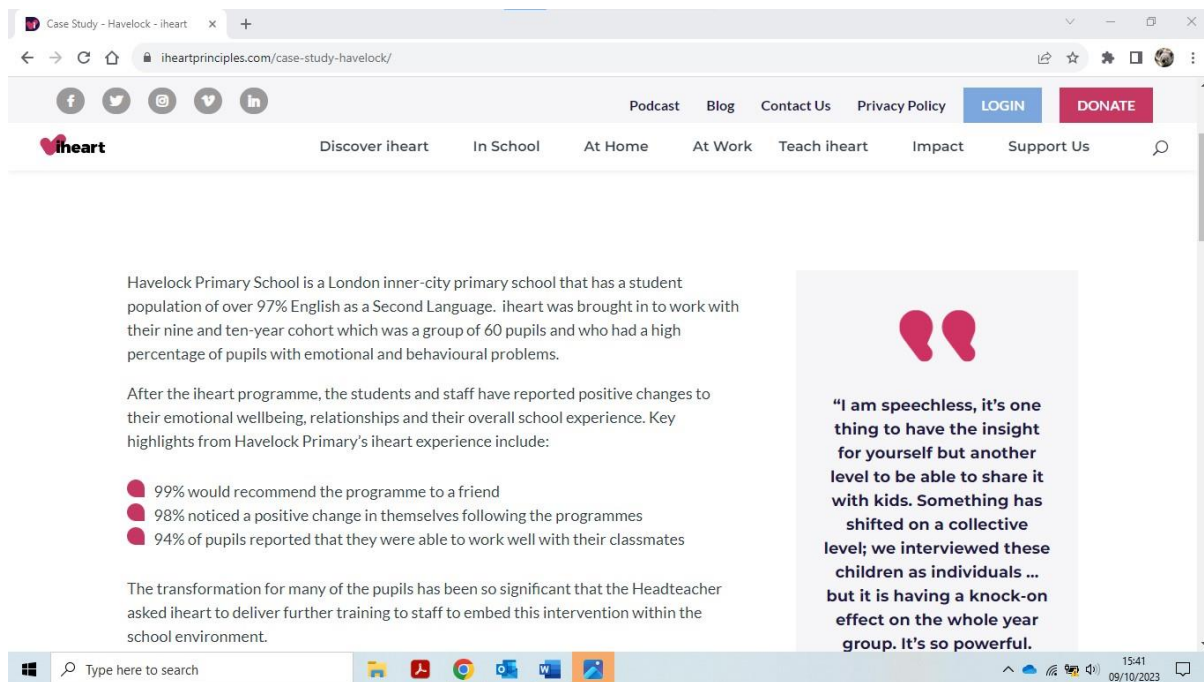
Case Study - Havelock - iheart

iheartprinciples.com/case-study-havelock/

Podcast Blog Contact Us Privacy Policy LOGIN DONATE

iheart

Discover iheart In School At Home At Work Teach iheart Impact Support Us

Havelock Primary School is a London inner-city primary school that has a student population of over 97% English as a Second Language. iheart was brought in to work with their nine and ten-year cohort which was a group of 60 pupils and who had a high percentage of pupils with emotional and behavioural problems.

After the iheart programme, the students and staff have reported positive changes to their emotional wellbeing, relationships and their overall school experience. Key highlights from Havelock Primary's iheart experience include:

99% would recommend the programme to a friend
98% noticed a positive change in themselves following the programmes
94% of pupils reported that they were able to work well with their classmates

The transformation for many of the pupils has been so significant that the Headteacher asked iheart to deliver further training to staff to embed this intervention within the school environment.

"I am speechless, it's one thing to have the insight for yourself but another level to be able to share it with kids. Something has shifted on a collective level; we interviewed these children as individuals ... but it is having a knock-on effect on the whole year group. It's so powerful.

Type here to search

15:41
09/10/2023